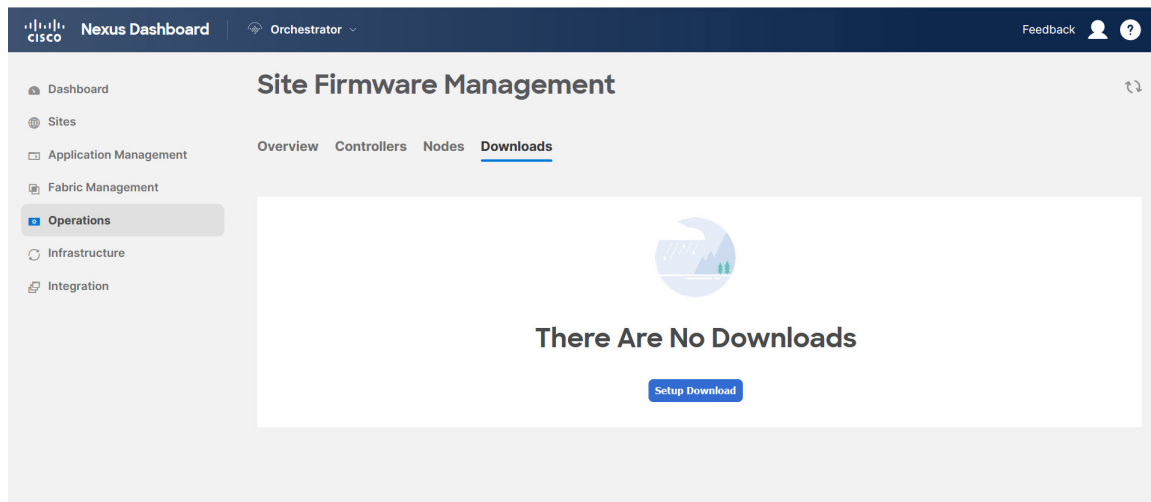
cisco Nexus Dashboard

Orchestrator

Feedback

?

Dashboard

Sites

Application Management

Fabric Management

Operations

Infrastructure

Integration

Site Firmware Management

Overview Controllers Nodes Downloads

There Are No Downloads

Setup Download